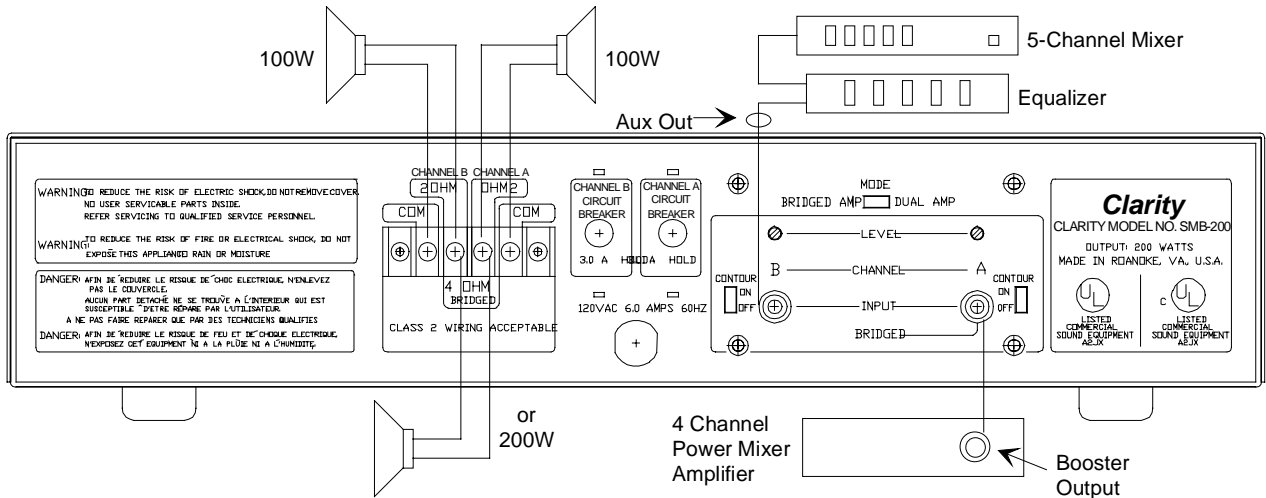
100W

100W

5-Channel Mixer

Equalizer

Aux Out

WARNING: TO REDUCE THE RISK OF ELECTRIC SHOCK, DO NOT REMOVE COVER. NO USER SERVICABLE PARTS INSIDE. REFER SERVICING TO QUALIFIED SERVICE PERSONNEL.

WARNING: TO REDUCE THE RISK OF FIRE OR ELECTRICAL SHOCK, DO NOT EXPOSE THIS APPLIANCE RAIN OR MOISTURE

DANGER: AFIN DE REDUIRE LE RISQUE DE CHOC ELECTRIQUE, N'ENLEVEZ PAS LE COUVERCLE. AUCUN PART DETACHÉ NE SE TROUVE A L'INTERIEUR QUI EST SUSCEPTIBLE D'ETRE RÉPARE PAR L'UTILISATEUR. A NE PAS FAIRE REPARER QUE PAR DES TECHNICIENS QUALIFIES

DANGER: AFIN DE REDUIRE LE RISQUE DE FEU ET DE CHOQUE ELECTRIQUE, N'EXPOSEZ CET EQUIPMENT NI A LA PLUIE NI A L'HUMIDITÉ.

CHANNEL B CHANNEL A
2 OHM OHM 2
COM COM
4 OHM
BRIDGED
CLASS 2 WIRING ACCEPTABLE

CHANNEL B CIRCUIT BREAKER
3.0 A HOLD

CHANNEL A CIRCUIT BREAKER
3.0 A HOLD

120VAC 6.0 AMPS 60HZ

MODE
BRIDGED AMP DUAL AMP
LEVEL
B CHANNEL A
CONTOUR ON OFF
INPUT
CONTOUR ON OFF
BRIDGED

Clarity
CLARITY MODEL NO. SMB-200
OUTPUT: 200 WATTS
MADE IN ROANOKE, VA., U.S.A.
UL
LISTED COMMERCIAL SOUND EQUIPMENT A2JX
C UL
LISTED COMMERCIAL SOUND EQUIPMENT A2JX

or
200W

4 Channel Power Mixer Amplifier

Booster Output